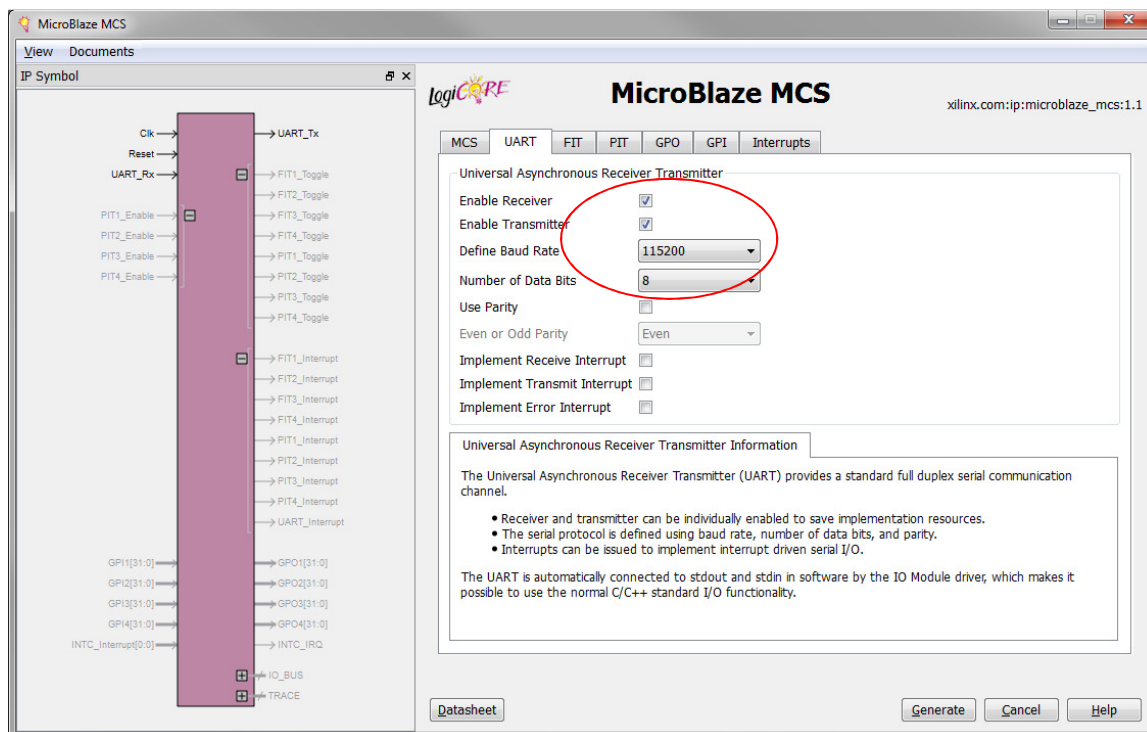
MicroBlaze MCS

View Documents

IP Symbol

Clk
Reset
UART_Rx
PIT1_Enable
PIT2_Enable
PIT3_Enable
PIT4_Enable
GPI1[31:0]
GPI2[31:0]
GPI3[31:0]
GPI4[31:0]
INTC_Interrupt[0:0]

UART_Tx
FIT1_Toggle
FIT2_Toggle
FIT3_Toggle
FIT4_Toggle
PIT1_Toggle
PIT2_Toggle
PIT3_Toggle
PIT4_Toggle
FIT1_Interrupt
FIT2_Interrupt
FIT3_Interrupt
FIT4_Interrupt
PIT1_Interrupt
PIT2_Interrupt
PIT3_Interrupt
PIT4_Interrupt
UART_Interrupt
GPO1[31:0]
GPO2[31:0]
GPO3[31:0]
GPO4[31:0]
INTC_IRQ
IO_BUS
TRACE

logiCORE

MicroBlaze MCS

xilinx.com:ip:microblaze_mcs:1.1

MCS | UART | FIT | PIT | GPO | GPI | Interrupts

Universal Asynchronous Receiver Transmitter

Enable Receiver
Enable Transmitter
Define Baud Rate 115200
Number of Data Bits 8
Use Parity
Even or Odd Parity Even
Implement Receive Interrupt
Implement Transmit Interrupt
Implement Error Interrupt

Universal Asynchronous Receiver Transmitter Information

The Universal Asynchronous Receiver Transmitter (UART) provides a standard full duplex serial communication channel.

• Receiver and transmitter can be individually enabled to save implementation resources.
• The serial protocol is defined using baud rate, number of data bits, and parity.
• Interrupts can be issued to implement interrupt driven serial I/O.

The UART is automatically connected to stdout and stdin in software by the IO Module driver, which makes it possible to use the normal C/C++ standard I/O functionality.

Datasheet

Generate Cancel Help